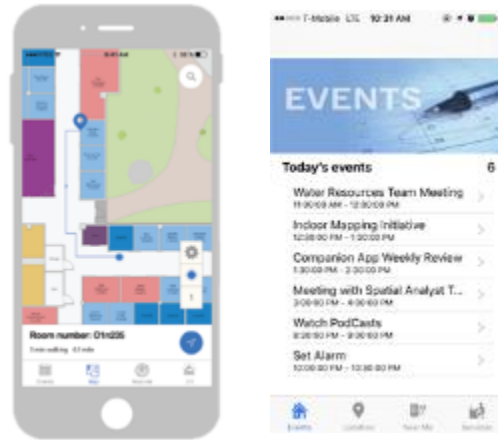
Room number: 01n235

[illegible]

•••○○ T-Mobile LTE 10:21 AM

EVENTS

Today's events 6

Water Resources Team Meeting
11:00:00 AM - 12:00:00 PM

Indoor Mapping Initiative
12:00:00 PM - 1:00:00 PM

Companion App Weekly Review
1:30:00 PM - 2:30:00 PM

Meeting with Spatial Analyst T...
3:00:00 PM - 4:00:00 PM

Watch PodCasts
8:00:00 PM - 9:00:00 PM

Set Alarm
10:00:00 PM - 10:30:00 PM

Events Locations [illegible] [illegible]